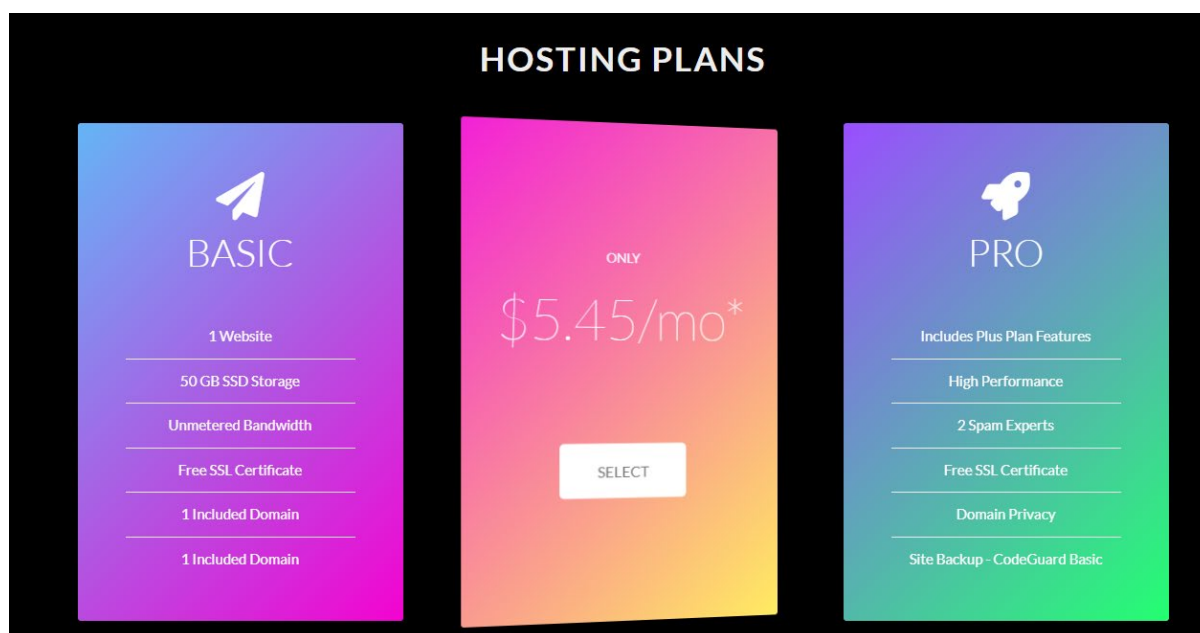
HOSTING PLANS

BASIC

1 Website

50 GB SSD Storage

Unmetered Bandwidth

Free SSL Certificate

1 Included Domain

1 Included Domain

ONLY

$5.45/mo*

SELECT

PRO

Includes Plus Plan Features

High Performance

2 Spam Experts

Free SSL Certificate

Domain Privacy

Site Backup - CodeGuard Basic